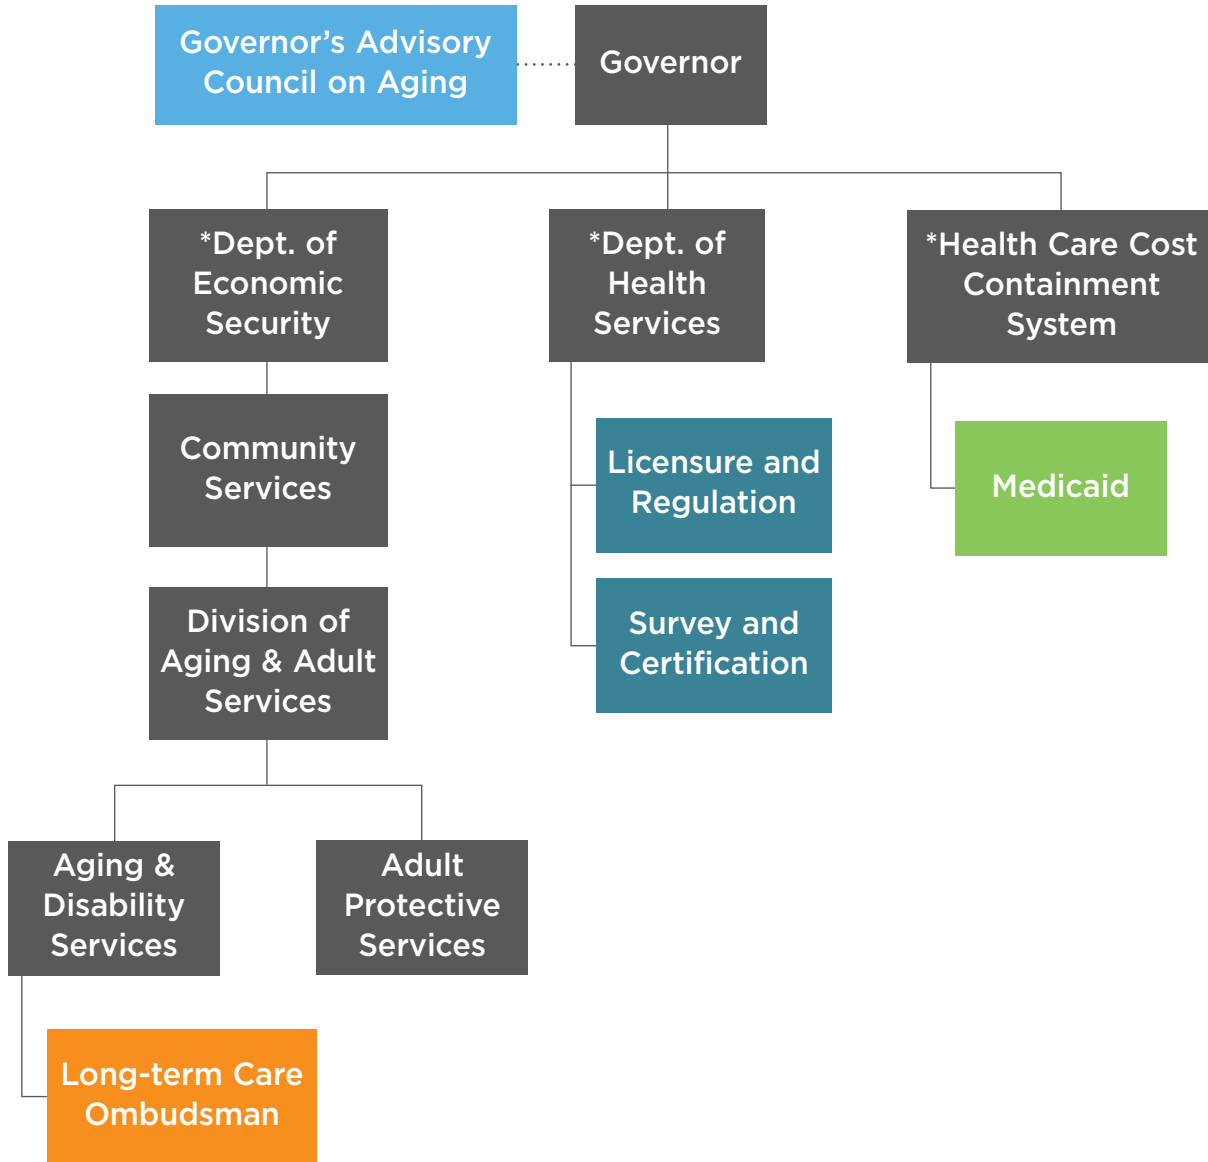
Governor's Advisory Council on Aging

Governor

*Dept. of Economic Security

*Dept. of Health Services

*Health Care Cost Containment System

Community Services

Licensure and Regulation

Medicaid

Survey and Certification

Division of Aging & Adult Services

Aging & Disability Services

Adult Protective Services

Long-term Care Ombudsman